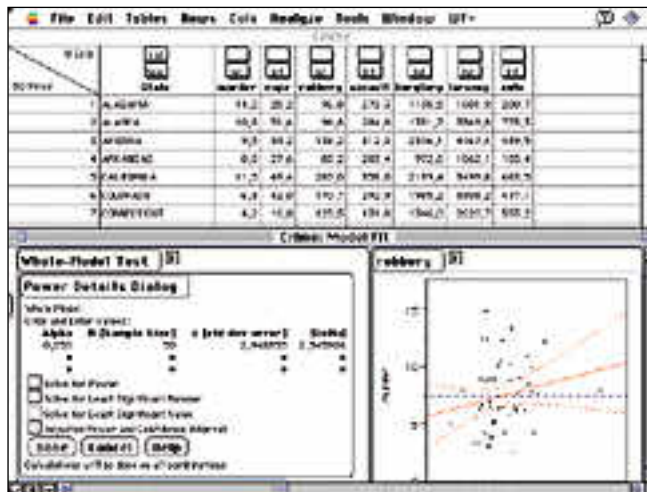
File Edit Tables Rows Cols Analyze Tools Window

Crime

| 50 Rows | State | murder | rape | robbery | assault | burglary | larceny | auto |
|---|---|---|---|---|---|---|---|---|
| 1 | ALABAMA | 14,2 | 25,2 | 96,8 | 278,3 | 1135,5 | 1881,9 | 280,7 |
| 2 | ALASKA | 10,8 | 51,6 | 96,8 | 284,0 | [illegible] | 3369,8 | 753,3 |
| 3 | ARIZONA | 9,5 | 34,2 | 138,2 | 312,3 | 2346,1 | 4467,4 | 439,5 |
| 4 | ARKANSAS | 8,8 | 27,6 | 83,2 | 203,4 | 972,6 | 1862,1 | 183,4 |
| 5 | CALIFORNIA | 11,5 | 49,4 | 287,0 | 358,0 | 2139,4 | 3499,8 | 663,5 |
| 6 | COLORADO | 6,3 | 42,0 | 170,7 | 292,9 | 1935,2 | 3903,2 | 477,1 |
| 7 | CONNECTICUT | 4,2 | 16,8 | 129,5 | 131,8 | 1346,0 | 2620,7 | 593,2 |

Crime: Model Fit

Whole-Model Test

Power Details Dialog

Whole Model
Click and Enter values:

| Alpha | N (Sample Size) | σ (Std dev error) | (Delta) |
|---|---|---|---|
| 0,050 | 50 | 2,948350 | 2,549904 |

Solve for Power
Solve for Least Significant Number
Solve for Least Significant Value
Adjusted Power and Confidence Interval

Done | Cancel | Help

Calculations will be done on all combinations

robbery

15
10
5
murder